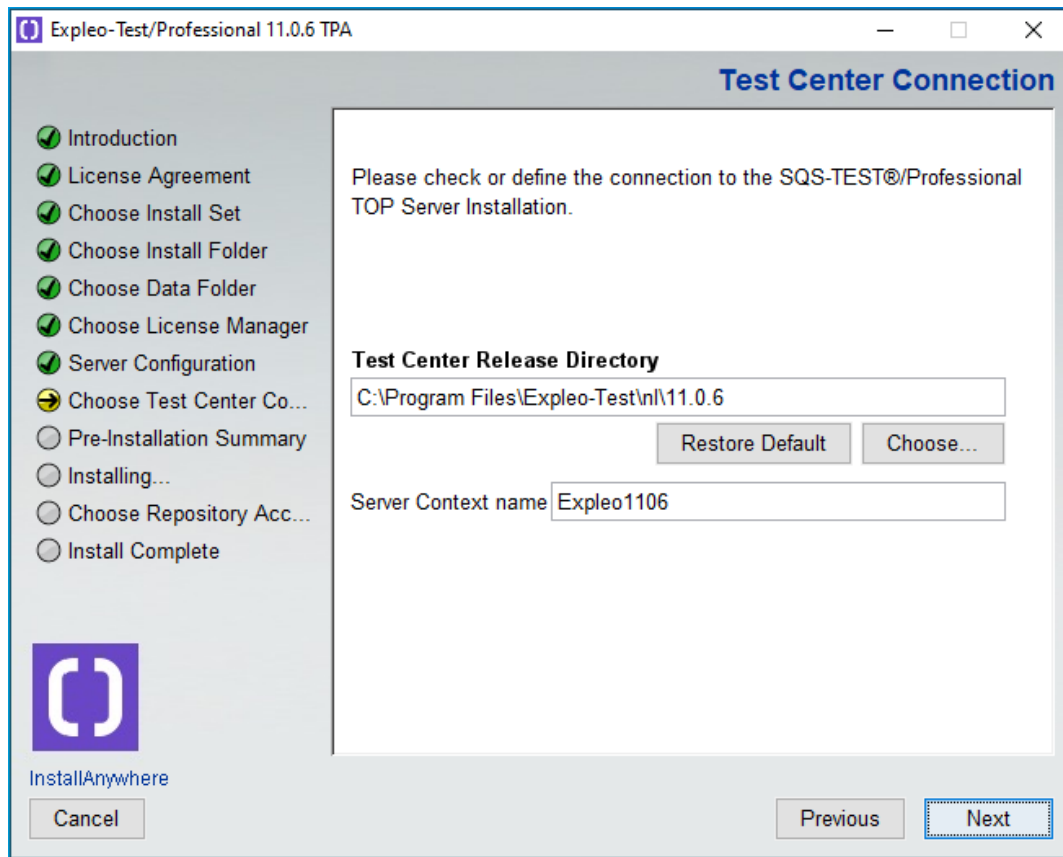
Expleo-Test/Professional 11.0.6 TPA

Test Center Connection

Introduction
License Agreement
Choose Install Set
Choose Install Folder
Choose Data Folder
Choose License Manager
Server Configuration
Choose Test Center Co...
Pre-Installation Summary
Installing...
Choose Repository Acc...
Install Complete

Please check or define the connection to the SQS-TEST®/Professional TOP Server Installation.

Test Center Release Directory
C:\Program Files\Expleo-Test\nl\11.0.6
Restore Default
Choose...

Server Context name Expleo1106

InstallAnywhere
Cancel
Previous
Next